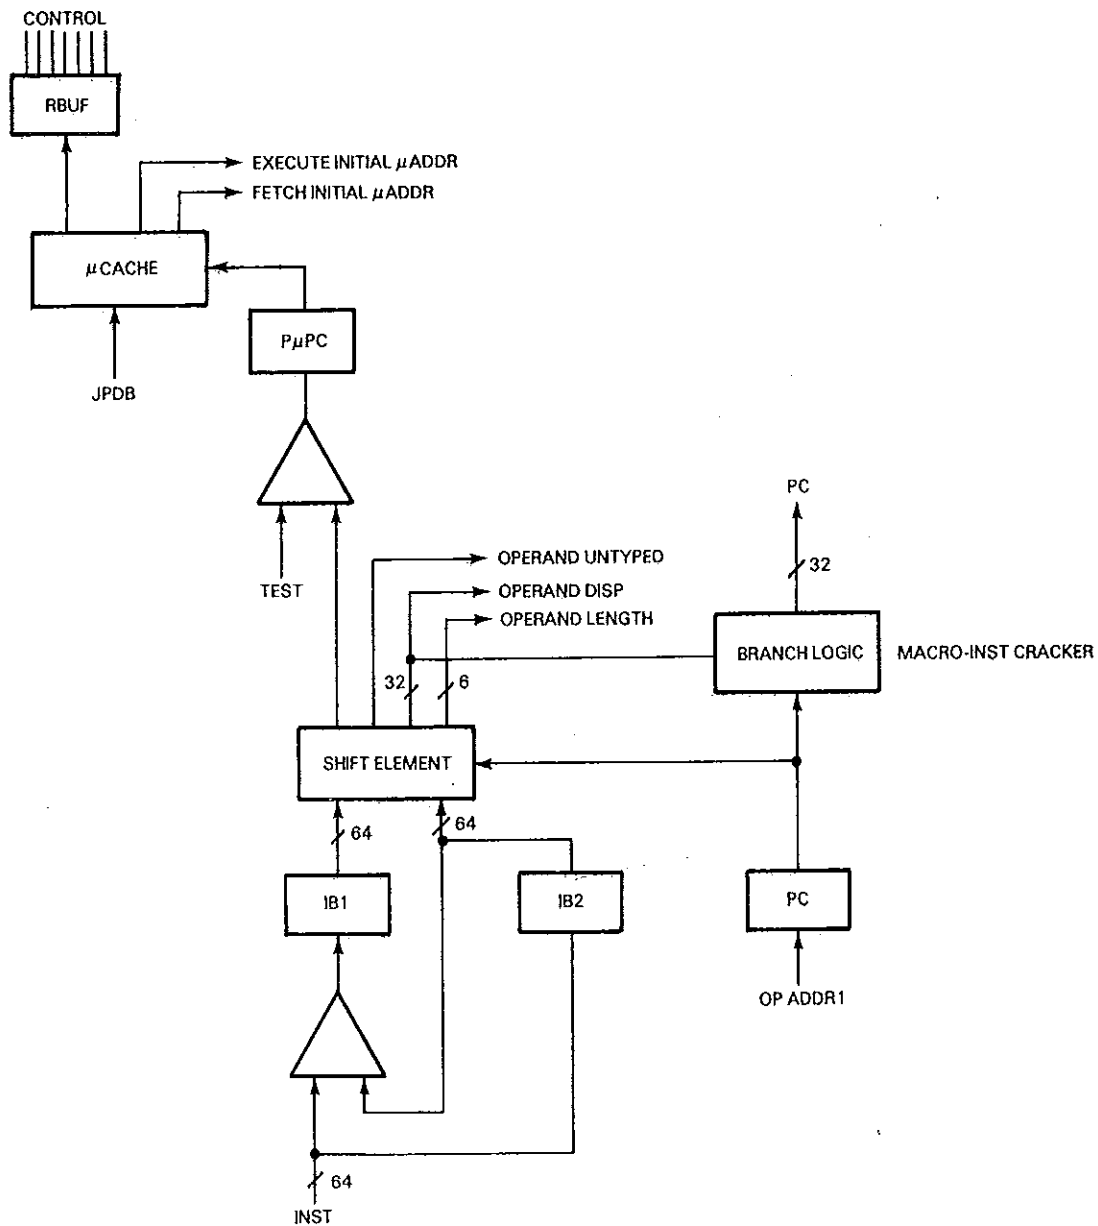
CONTROL

RBUF

EXECUTE INITIAL $\mu$ADDR

FETCH INITIAL $\mu$ADDR

$\mu$CACHE

JPDB

P$\mu$PC

TEST

PC

32

OPERAND UNTYPED

OPERAND DISP

OPERAND LENGTH

BRANCH LOGIC

MACRO-INST CRACKER

32

6

SHIFT ELEMENT

64

64

IB1

IB2

PC

OP ADDR1

64

INST